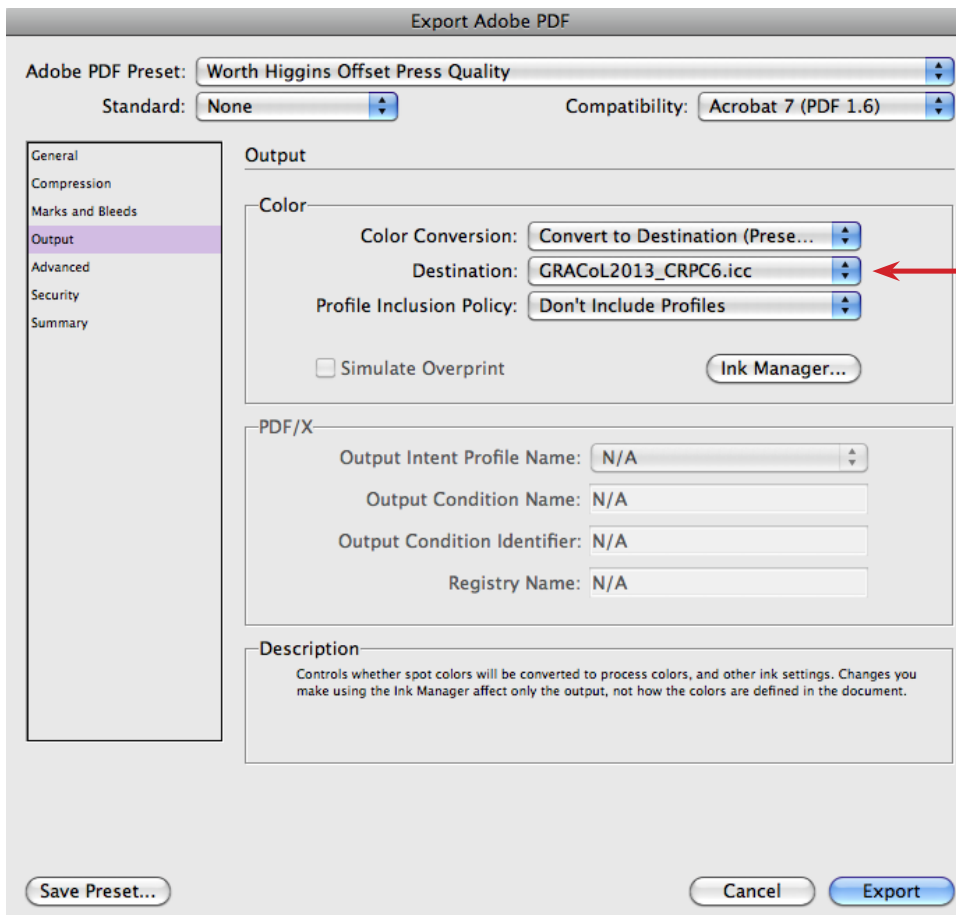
Export Adobe PDF

Adobe PDF Preset: Worth Higgins Offset Press Quality

Standard: None

Compatibility: Acrobat 7 (PDF 1.6)

General
Compression
Marks and Bleeds
Output
Advanced
Security
Summary

Output

Color

Color Conversion: Convert to Destination (Prese...

Destination: GRACoL2013_CRPC6.icc

Profile Inclusion Policy: Don't Include Profiles

Simulate Overprint

Ink Manager...

PDF/X

Output Intent Profile Name: N/A

Output Condition Name: N/A

Output Condition Identifier: N/A

Registry Name: N/A

Description

Controls whether spot colors will be converted to process colors, and other ink settings. Changes you make using the Ink Manager affect only the output, not how the colors are defined in the document.

Save Preset...

Cancel

Export